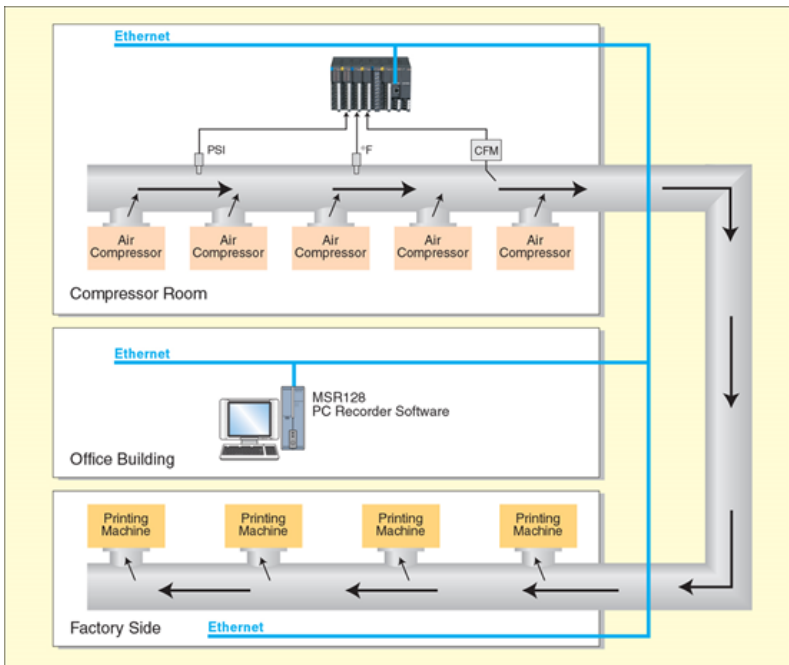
Ethernet

PSI

°F

CFM

Air Compressor

Air Compressor

Air Compressor

Air Compressor

Air Compressor

Compressor Room

Ethernet

MSR128
PC Recorder Software

Office Building

Printing Machine

Printing Machine

Printing Machine

Printing Machine

Factory Side

Ethernet